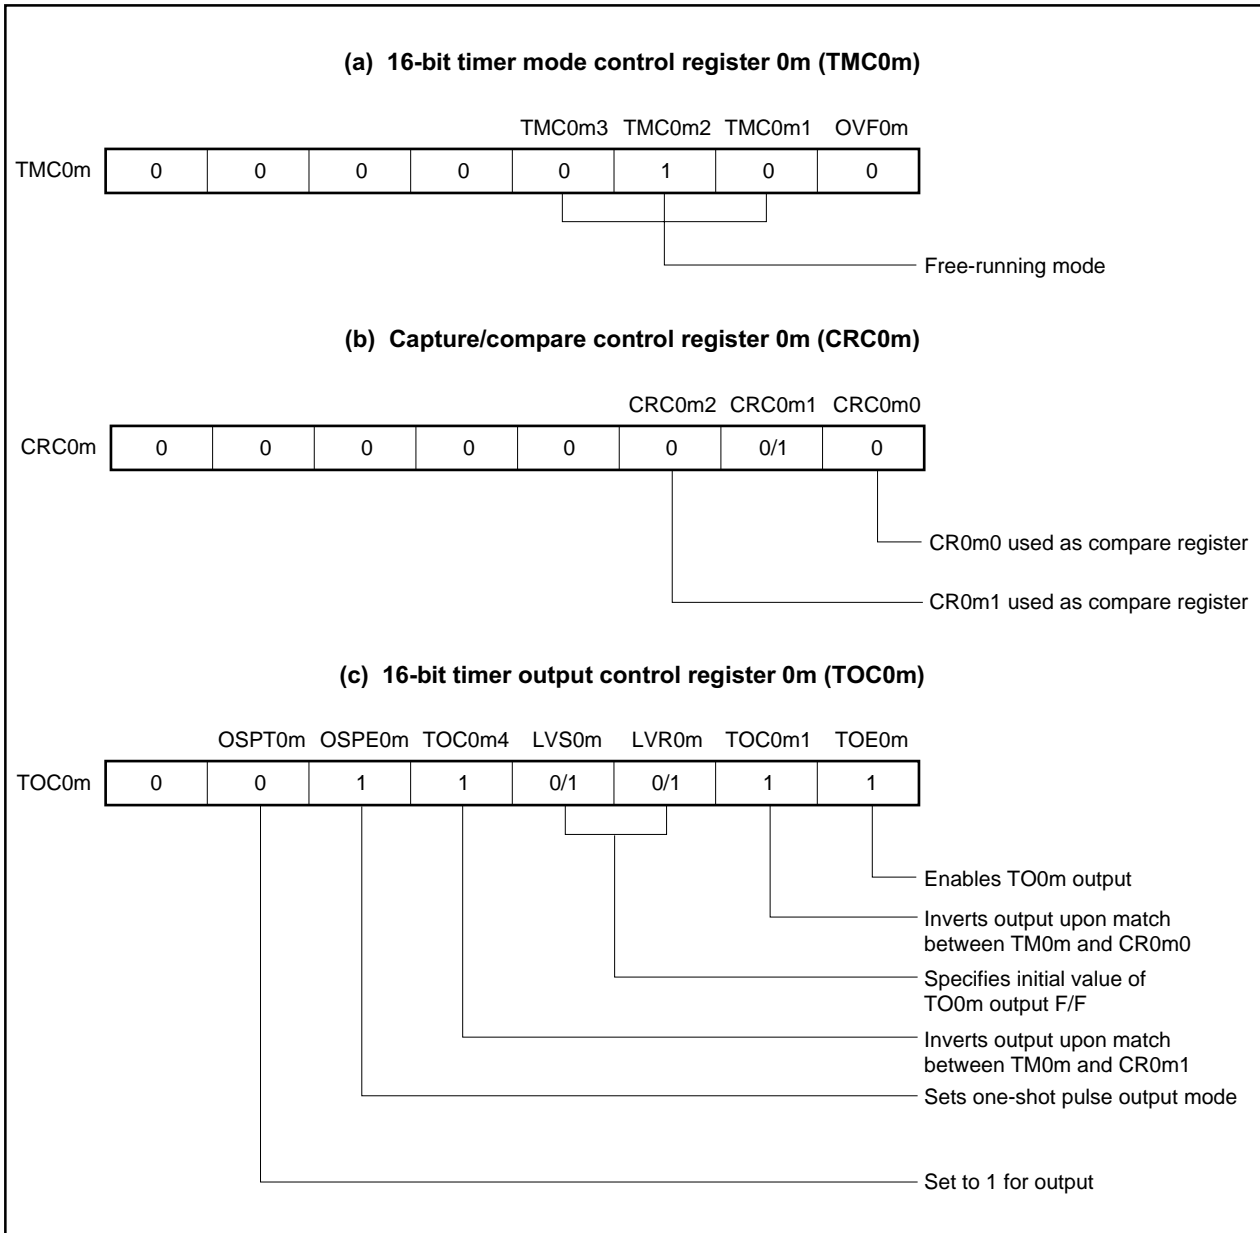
(a) 16-bit timer mode control register 0m (TMC0m)

TMC0m3 TMC0m2 TMC0m1 OVF0m

| TMC0m | 0 | 0 | 0 | 0 | 0 | 1 | 0 | 0 |
|---|---|---|---|---|---|---|---|---|

Free-running mode

(b) Capture/compare control register 0m (CRC0m)

CRC0m2 CRC0m1 CRC0m0

| CRC0m | 0 | 0 | 0 | 0 | 0 | 0 | 0/1 | 0 |
|---|---|---|---|---|---|---|---|---|

CR0m0 used as compare register

CR0m1 used as compare register

(c) 16-bit timer output control register 0m (TOC0m)

OSPT0m OSPE0m TOC0m4 LVS0m LVR0m TOC0m1 TOE0m

| TOC0m | 0 | 0 | 1 | 1 | 0/1 | 0/1 | 1 | 1 |
|---|---|---|---|---|---|---|---|---|

Enables TO0m output

Inverts output upon match between TM0m and CR0m0

Specifies initial value of TO0m output F/F

Inverts output upon match between TM0m and CR0m1

Sets one-shot pulse output mode

Set to 1 for output